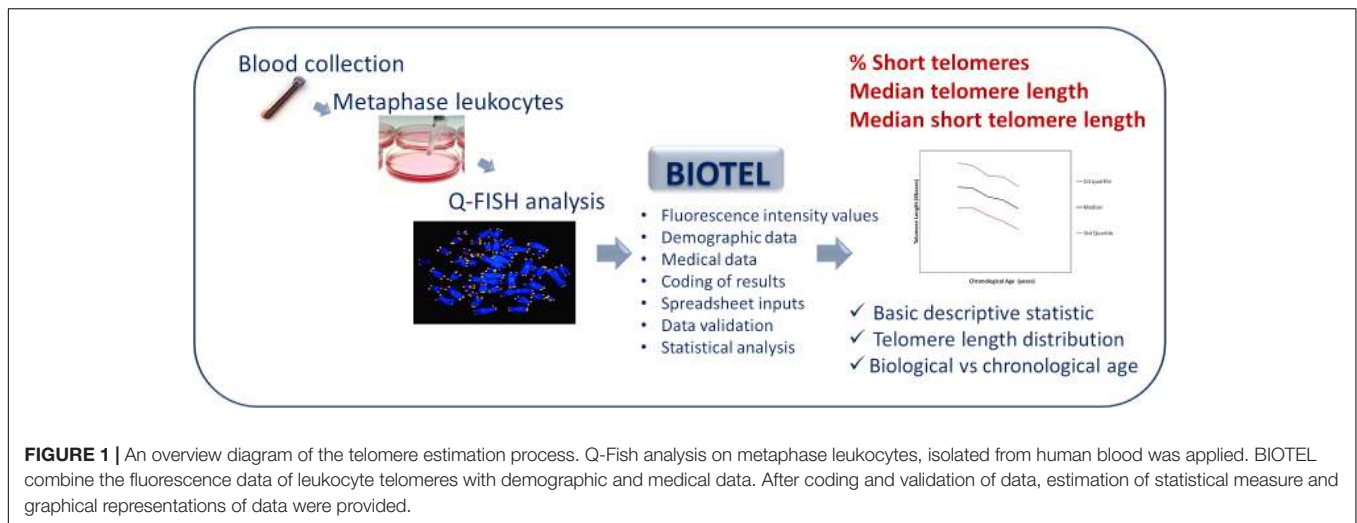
Blood collection

Metaphase leukocytes

Q-FISH analysis

BIOTEL

- Fluorescence intensity values
- Demographic data
- Medical data
- Coding of results
- Spreadsheet inputs
- Data validation
- Statistical analysis

% Short telomeres
Median telomere length
Median short telomere length

Telomere Length (Kbases)

3rd quartile

Median

1st Quartile

Chronological Age (years)

✓ Basic descriptive statistic
✓ Telomere length distribution
✓ Biological vs chronological age

**FIGURE 1 |** An overview diagram of the telomere estimation process. Q-Fish analysis on metaphase leukocytes, isolated from human blood was applied. BIOTEL combine the fluorescence data of leukocyte telomeres with demographic and medical data. After coding and validation of data, estimation of statistical measure and graphical representations of data were provided.